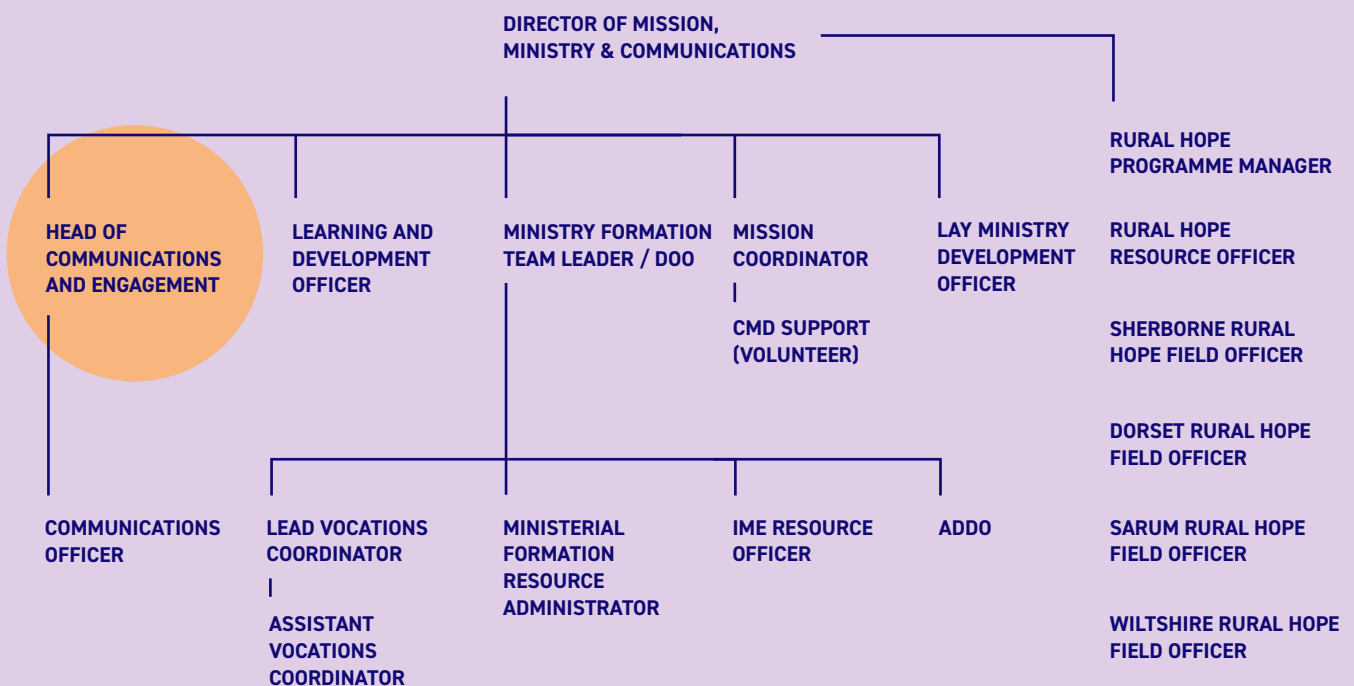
DIRECTOR OF MISSION, MINISTRY & COMMUNICATIONS

HEAD OF COMMUNICATIONS AND ENGAGEMENT

LEARNING AND DEVELOPMENT OFFICER

MINISTRY FORMATION TEAM LEADER / DOO

MISSION COORDINATOR

CMD SUPPORT (VOLUNTEER)

LAY MINISTRY DEVELOPMENT OFFICER

RURAL HOPE PROGRAMME MANAGER

RURAL HOPE RESOURCE OFFICER

SHERBORNE RURAL HOPE FIELD OFFICER

DORSET RURAL HOPE FIELD OFFICER

SARUM RURAL HOPE FIELD OFFICER

WILTSHIRE RURAL HOPE FIELD OFFICER

COMMUNICATIONS OFFICER

LEAD VOCATIONS COORDINATOR

ASSISTANT VOCATIONS COORDINATOR

MINISTERIAL FORMATION RESOURCE ADMINISTRATOR

IME RESOURCE OFFICER

ADDO